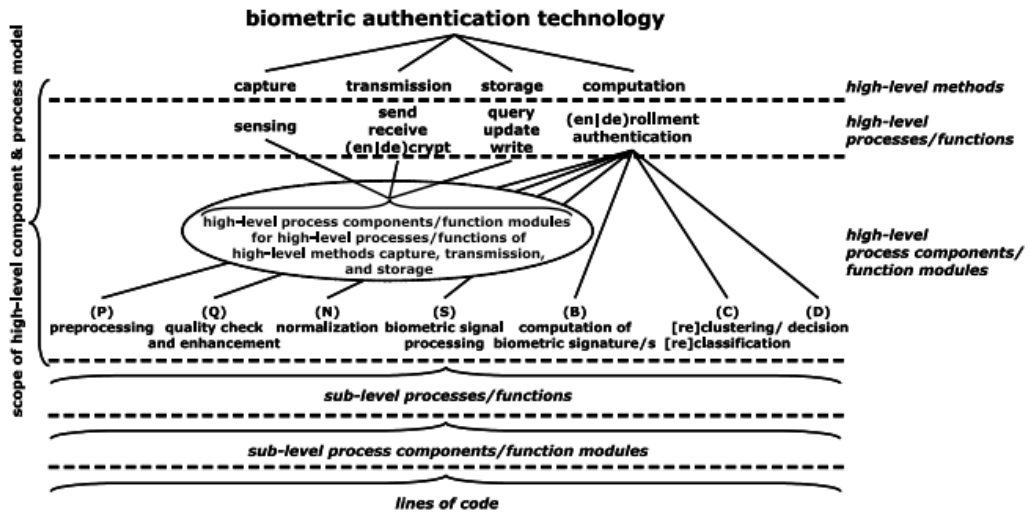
biometric authentication technology

scope of high-level component & process model

capture transmission storage computation

high-level methods

sensing

send receive (en|de)crypt

query update write

(en|de)rollment authentication

high-level processes/functions

high-level process components/function modules for high-level processes/functions of high-level methods capture, transmission, and storage

high-level process components/ function modules

(P) preprocessing

(Q) quality check and enhancement

(N) normalization

(S) biometric signal processing

(B) computation of biometric signature/s

(C) [re]clustering/ [re]classification

(D) decision

sub-level processes/functions

sub-level process components/function modules

lines of code